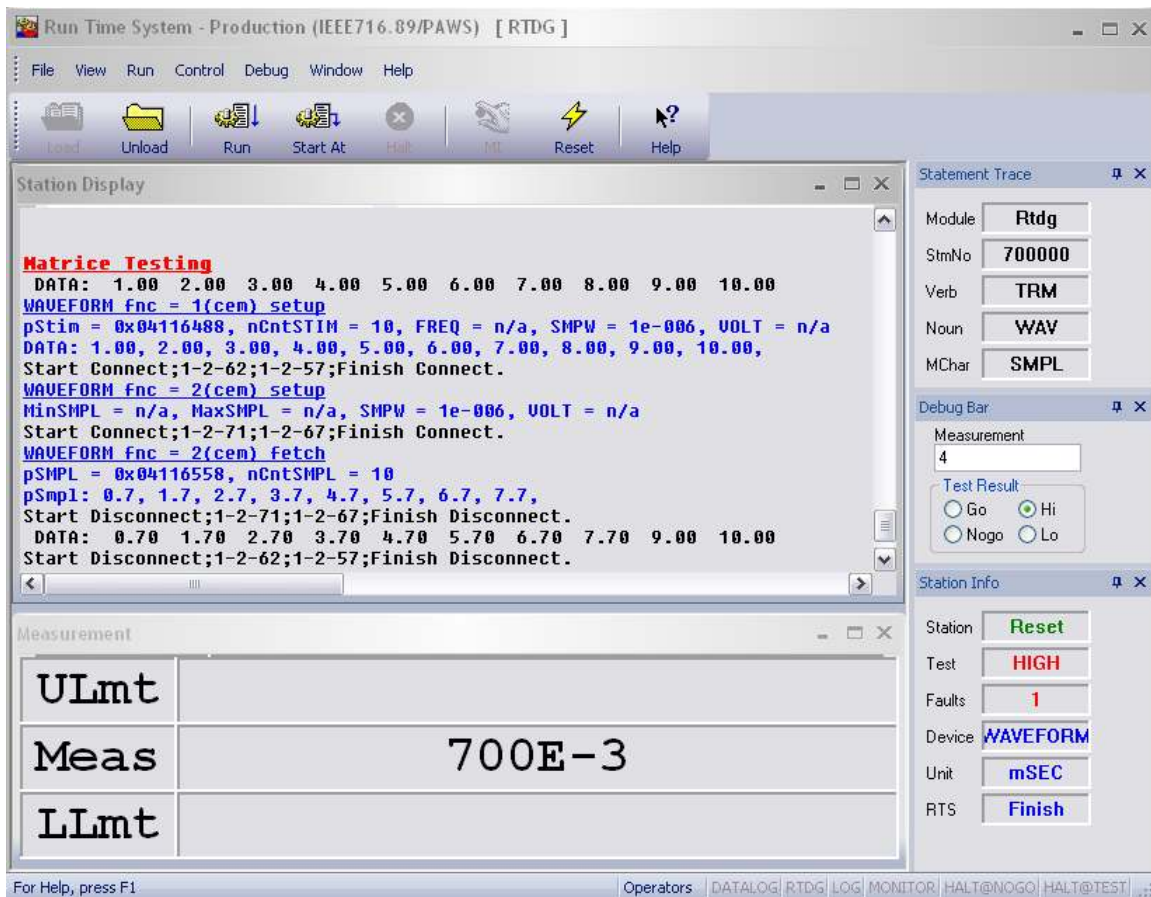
Run Time System - Production (IEEE716.89/PAWS) [ RTDG ]

File View Run Control Debug Window Help

Load Unload Run Start At Halt MI Reset Help

Station Display

Matrice Testing
DATA: 1.00 2.00 3.00 4.00 5.00 6.00 7.00 8.00 9.00 10.00
WAVEFORM fnc = 1(cem) setup
pStim = 0x04116488, nCntSTIM = 10, FREQ = n/a, SMPW = 1e-006, VOLT = n/a
DATA: 1.00, 2.00, 3.00, 4.00, 5.00, 6.00, 7.00, 8.00, 9.00, 10.00,
Start Connect;1-2-62;1-2-57;Finish Connect.
WAVEFORM fnc = 2(cem) setup
MinSMPL = n/a, MaxSMPL = n/a, SMPW = 1e-006, VOLT = n/a
Start Connect;1-2-71;1-2-67;Finish Connect.
WAVEFORM fnc = 2(cem) fetch
pSMPL = 0x04116558, nCntSMPL = 10
pSmpl: 0.7, 1.7, 2.7, 3.7, 4.7, 5.7, 6.7, 7.7,
Start Disconnect;1-2-71;1-2-67;Finish Disconnect.
DATA: 0.70 1.70 2.70 3.70 4.70 5.70 6.70 7.70 9.00 10.00
Start Disconnect;1-2-62;1-2-57;Finish Disconnect.

Measurement

| ULmt | |
|---|---|
| Meas | 700E-3 |
| LLmt | |

Statement Trace
Module Rtdg
StmNo 700000
Verb TRM
Noun WAV
MChar SMPL

Debug Bar
Measurement
4
Test Result
Go Hi
Nogo Lo

Station Info
Station Reset
Test HIGH
Faults 1
Device WAVEFORM
Unit mSEC
RTS Finish

For Help, press F1
Operators DATALOG RTDG LOG MONITOR HALT@NOGO HALT@TEST